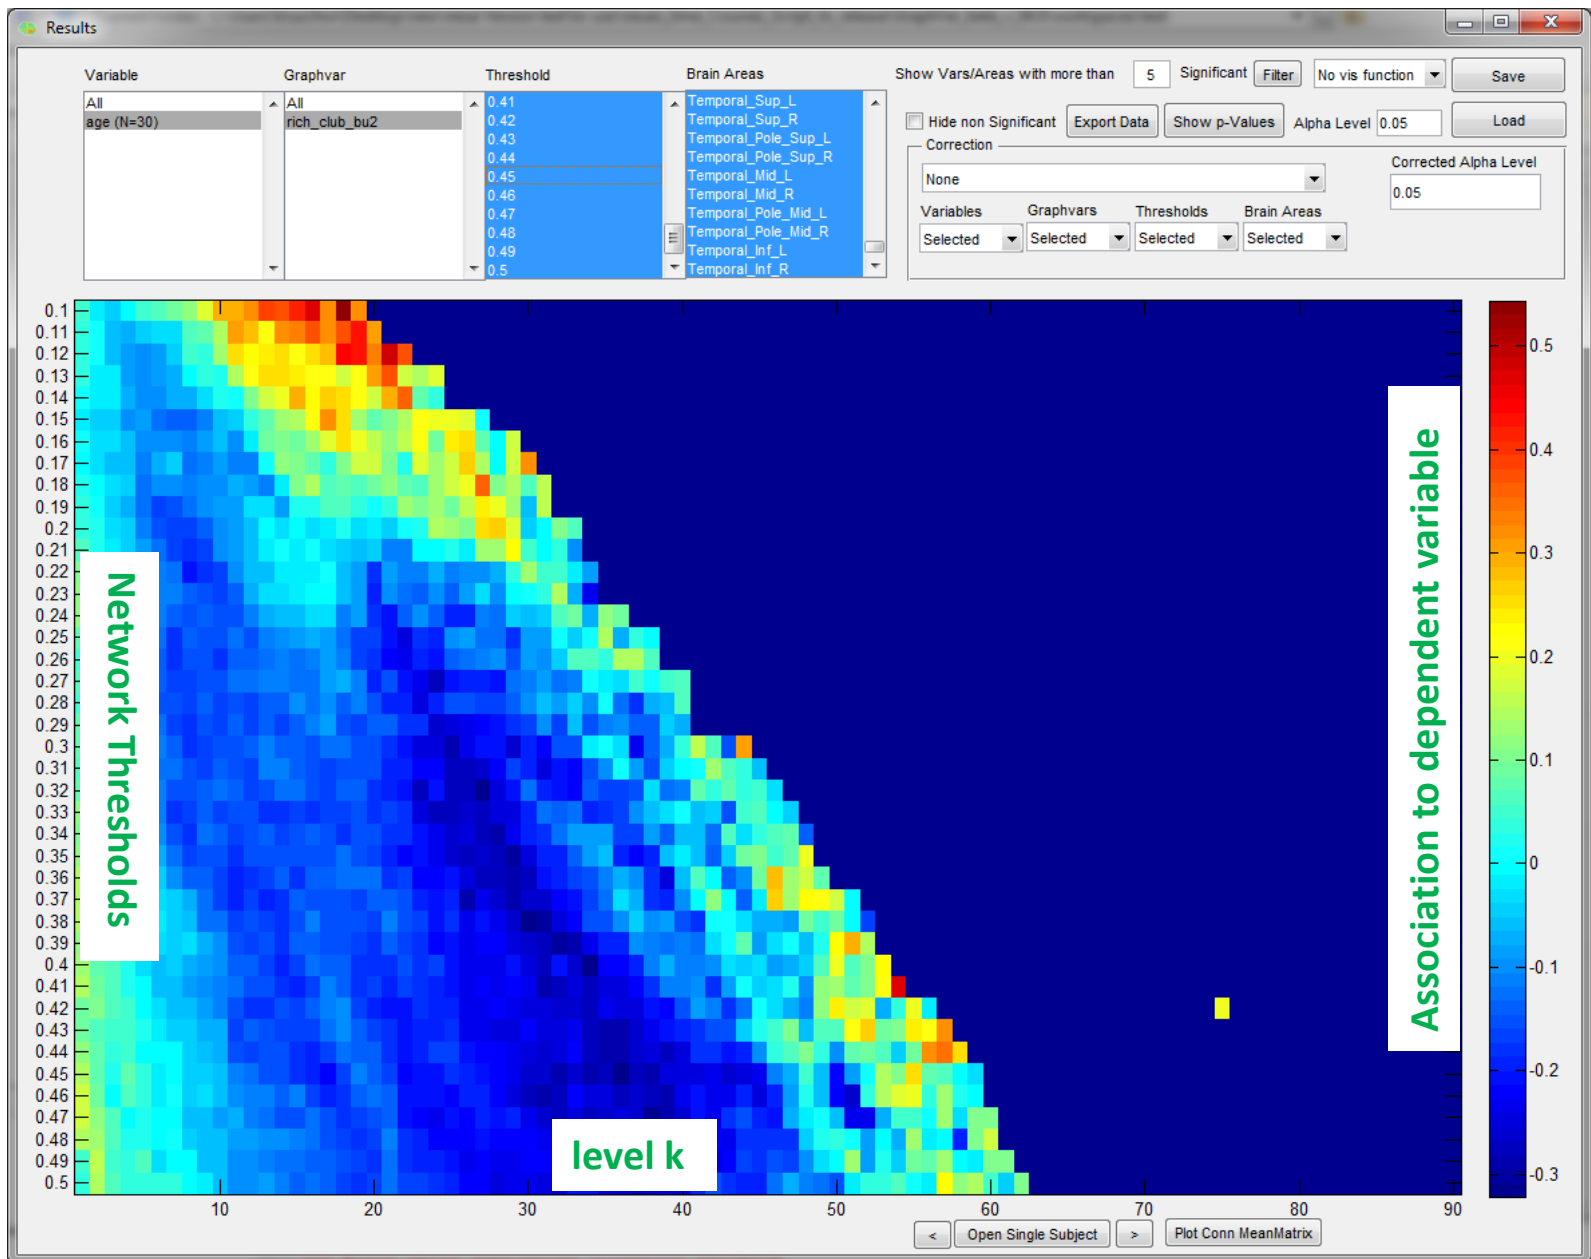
Results

Variable
All
age (N=30)

Graphvar
All
rich_club_bu2

Threshold
0.41
0.42
0.43
0.44
0.45
0.46
0.47
0.48
0.49
0.5

Brain Areas
Temporal_Sup_L
Temporal_Sup_R
Temporal_Pole_Sup_L
Temporal_Pole_Sup_R
Temporal_Mid_L
Temporal_Mid_R
Temporal_Pole_Mid_L
Temporal_Pole_Mid_R
Temporal_Inf_L
Temporal_Inf_R

Show Vars/Areas with more than 5 Significant Filter No vis function Save

Hide non Significant Export Data Show p-Values Alpha Level 0.05 Load

Correction
None
Corrected Alpha Level
0.05

Variables Selected Graphvars Selected Thresholds Selected Brain Areas Selected

0.1
0.11
0.12
0.13
0.14
0.15
0.16
0.17
0.18
0.19
0.2
0.21
0.22
0.23
0.24
0.25
0.26
0.27
0.28
0.29
0.3
0.31
0.32
0.33
0.34
0.35
0.36
0.37
0.38
0.39
0.4
0.41
0.42
0.43
0.44
0.45
0.46
0.47
0.48
0.49
0.5

Network Thresholds

level k

10 20 30 40 50 60 70 80 90

Association to dependent variable

0.5
0.4
0.3
0.2
0.1
0
-0.1
-0.2
-0.3

< Open Single Subject > Plot Conn MeanMatrix